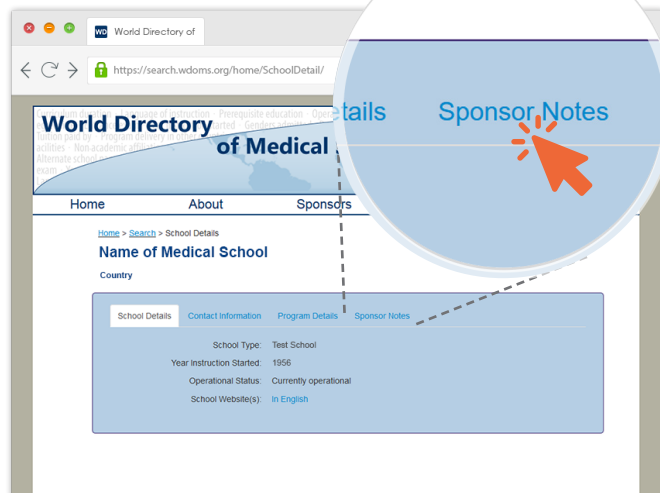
WD World Directory of

https://search.wdoms.org/home/SchoolDetail/

World Directory of Medical

Home About Sponsors

Home > Search > School Details

Name of Medical School

Country

School Details Contact Information Program Details Sponsor Notes

School Type: Test School

Year Instruction Started: 1956

Operational Status: Currently operational

School Website(s): In English

etails Sponsor Notes